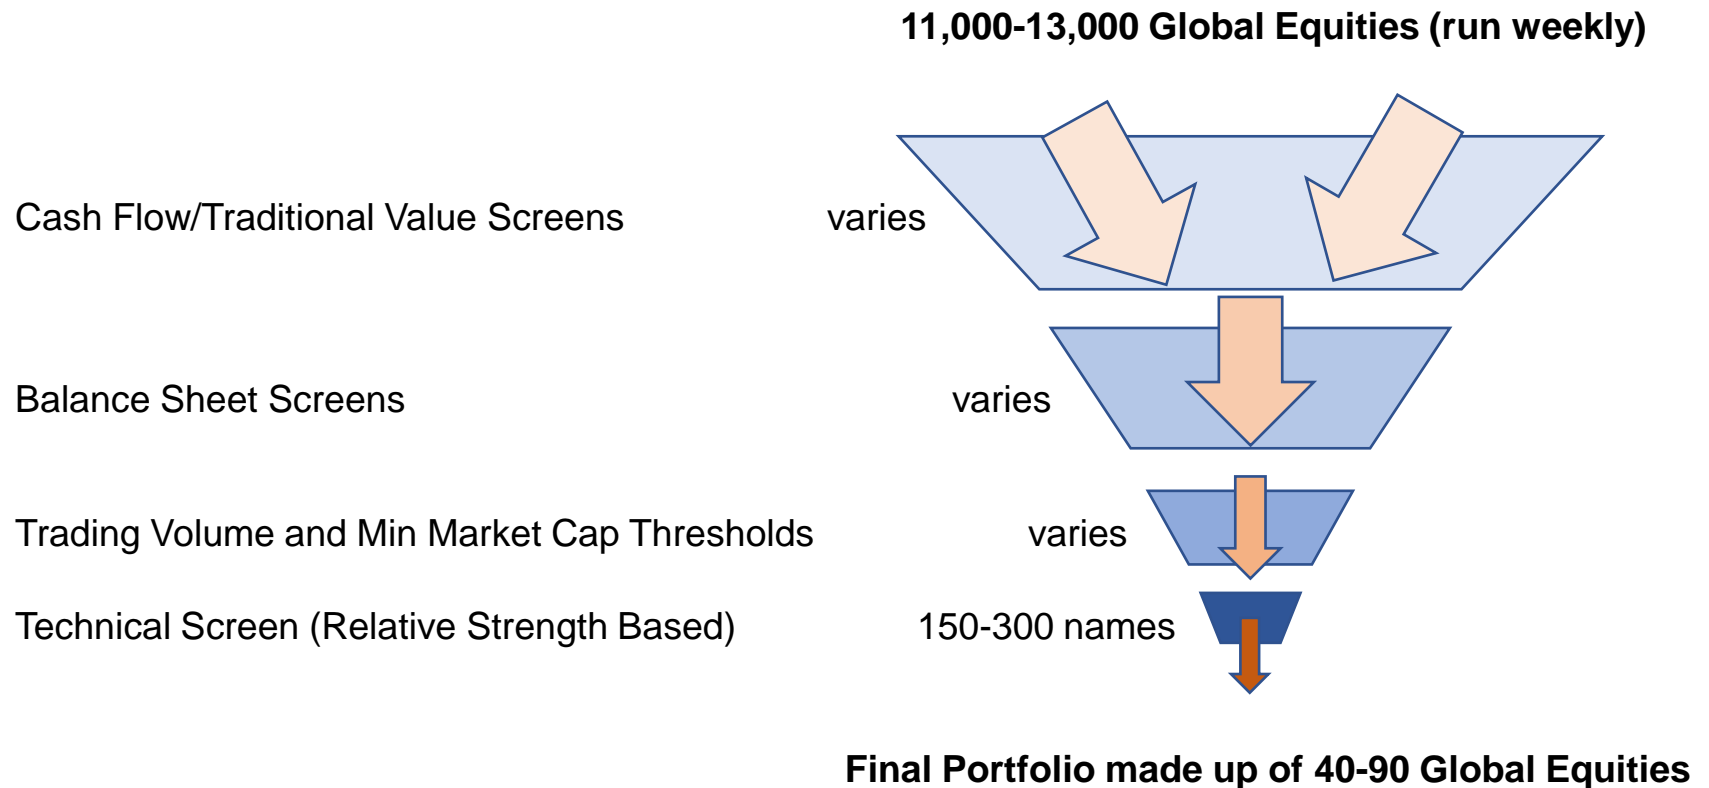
11,000-13,000 Global Equities (run weekly)

Cash Flow/Traditional Value Screens

varies

Balance Sheet Screens

varies

Trading Volume and Min Market Cap Thresholds

varies

Technical Screen (Relative Strength Based)

150-300 names

Final Portfolio made up of 40-90 Global Equities